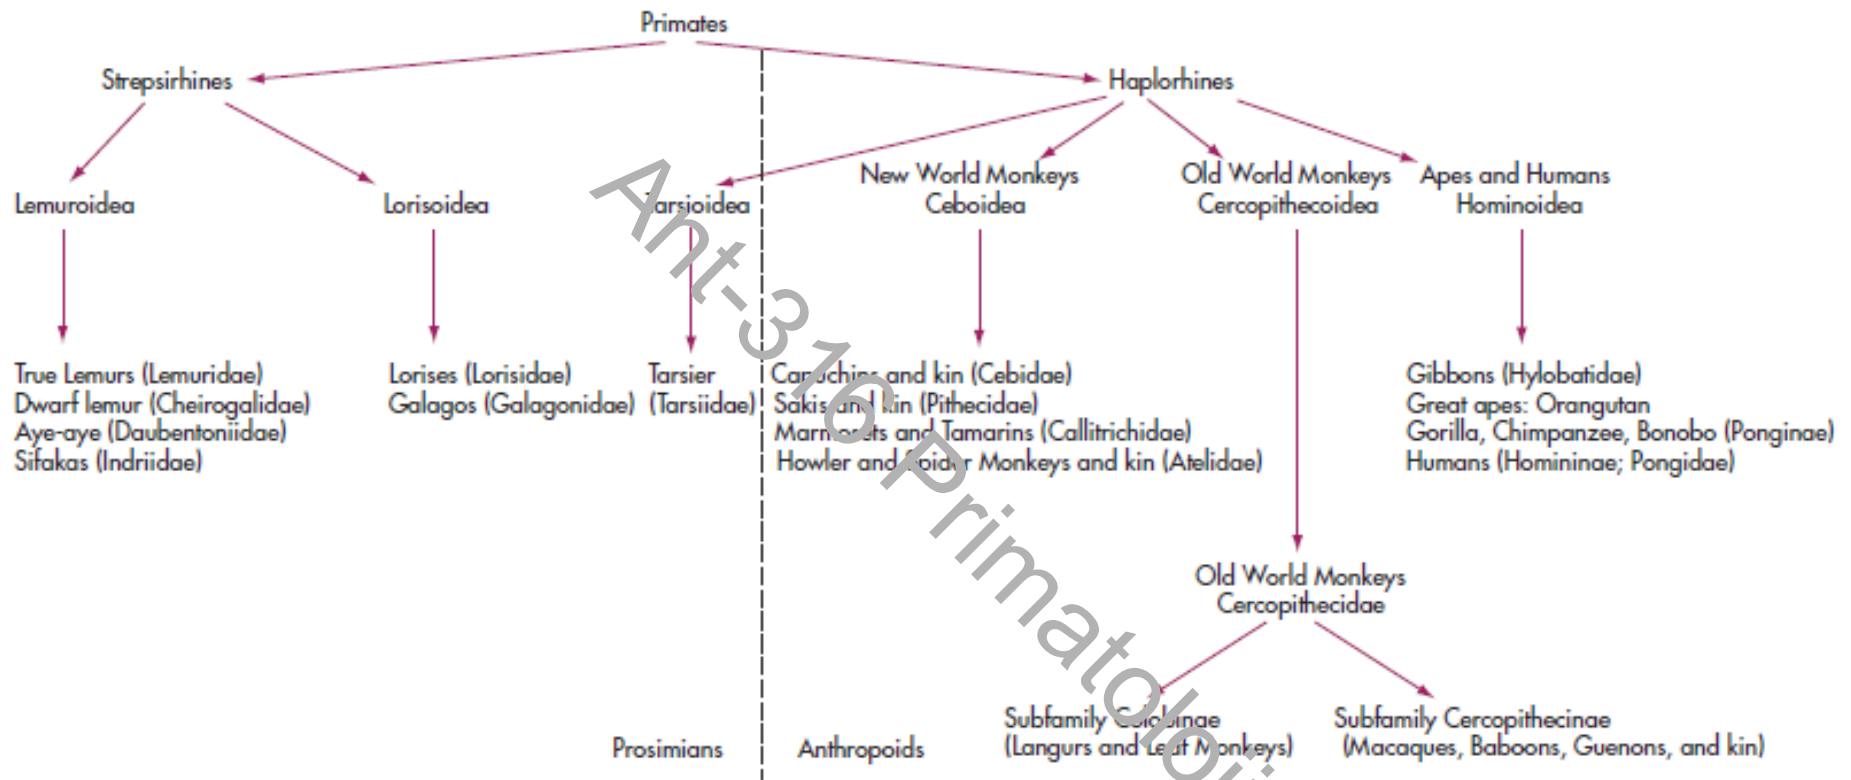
Primates

Strepsirhines

Haplorhines

Lemuroidea

Lorisoidea

Tarsioidea

New World Monkeys
Ceboidea

Old World Monkeys
Cercopithecoidea

Apes and Humans
Hominoidea

True Lemurs (Lemuridae)
Dwarf lemur (Cheirogalidae)
Aye-aye (Daubentoniidae)
Sifakas (Indriidae)

Lorises (Lorisidae)
Galagos (Galagonidae)

Tarsier
(Tarsiidae)

Capuchins and kin (Cebidae)
Sakis and kin (Pithecidae)
Marmosets and Tamarins (Callitrichidae)
Howler and Spider Monkeys and kin (Atelidae)

Gibbons (Hylobatidae)
Great apes: Orangutan
Gorilla, Chimpanzee, Bonobo (Ponginae)
Humans (Homininae; Pongidae)

Old World Monkeys
Cercopithecidae

Subfamily Colobinae
(Langurs and Leaf Monkeys)

Subfamily Cercopithecinae
(Macaques, Baboons, Guenons, and kin)

Prosimians

Anthropoids

Ant-316 Primatology